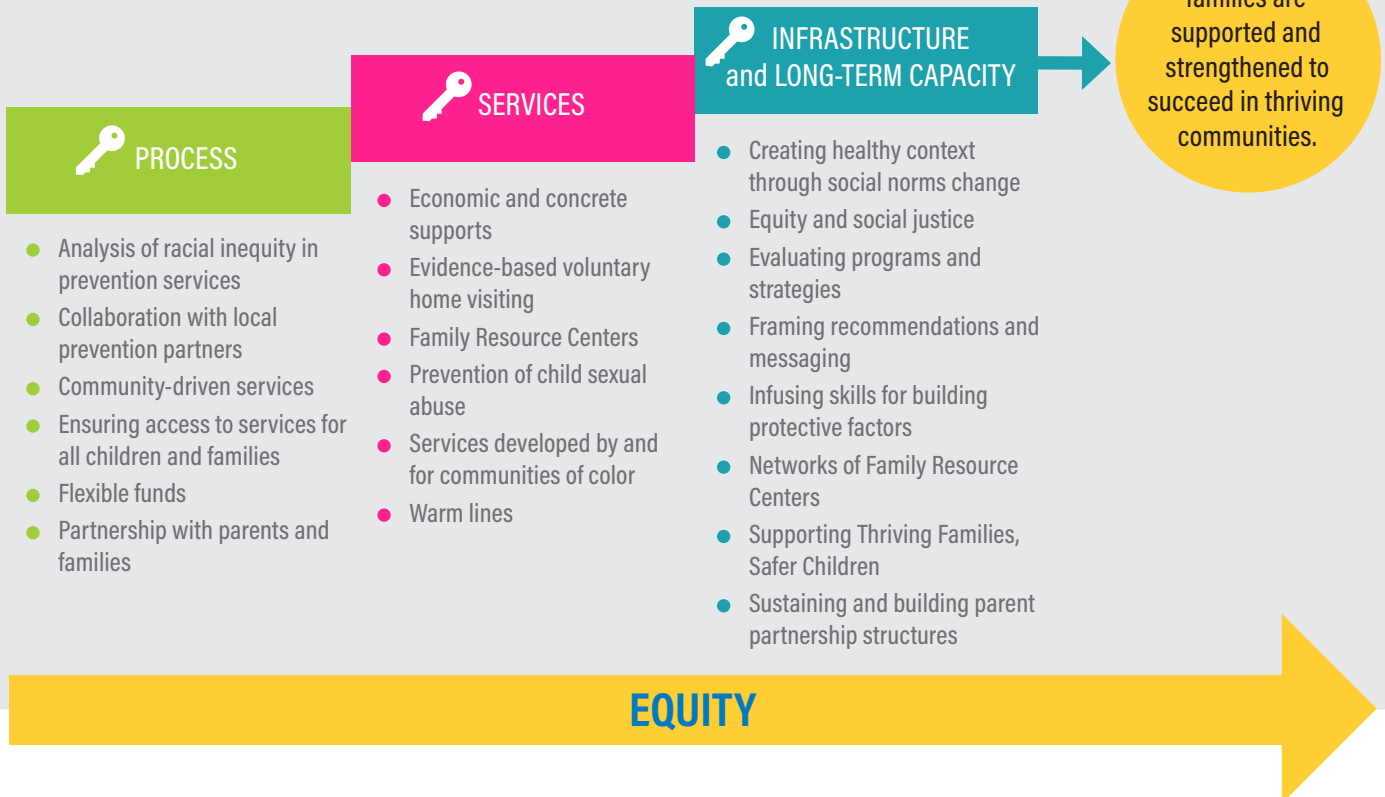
PROCESS

- Analysis of racial inequity in prevention services
- Collaboration with local prevention partners
- Community-driven services
- Ensuring access to services for all children and families
- Flexible funds
- Partnership with parents and families

SERVICES

- Economic and concrete supports
- Evidence-based voluntary home visiting
- Family Resource Centers
- Prevention of child sexual abuse
- Services developed by and for communities of color
- Warm lines

INFRASTRUCTURE and LONG-TERM CAPACITY

- Creating healthy context through social norms change
- Equity and social justice
- Evaluating programs and strategies
- Framing recommendations and messaging
- Infusing skills for building protective factors
- Networks of Family Resource Centers
- Supporting Thriving Families, Safer Children
- Sustaining and building parent partnership structures

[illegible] families are supported and strengthened to succeed in thriving communities.

EQUITY